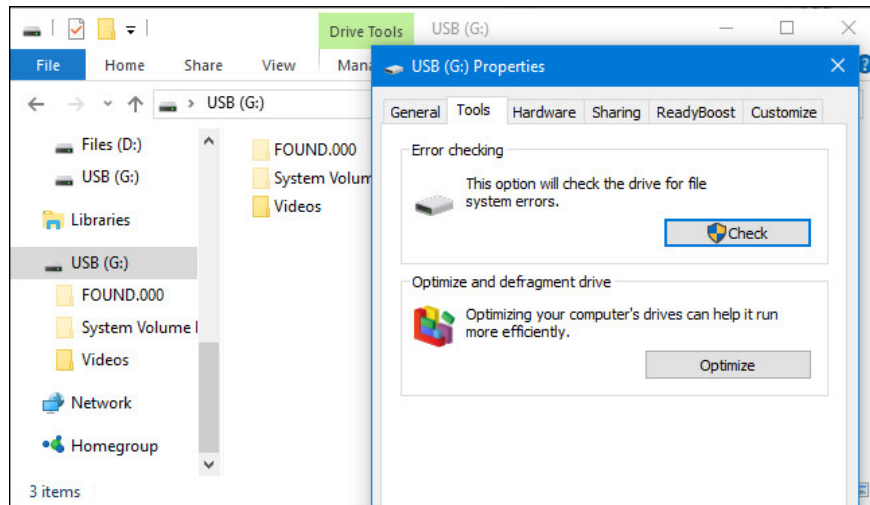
Drive Tools USB (G:)

File Home Share View Mana

USB (G:)

Files (D:)
USB (G:)
Libraries
USB (G:)
FOUND.000
System Volume I
Videos
Network
Homegroup

FOUND.000
System Volum
Videos

3 items

USB (G:) Properties

General Tools Hardware Sharing ReadyBoost Customize

Error checking

This option will check the drive for file system errors.

Check

Optimize and defragment drive

Optimizing your computer's drives can help it run more efficiently.

Optimize